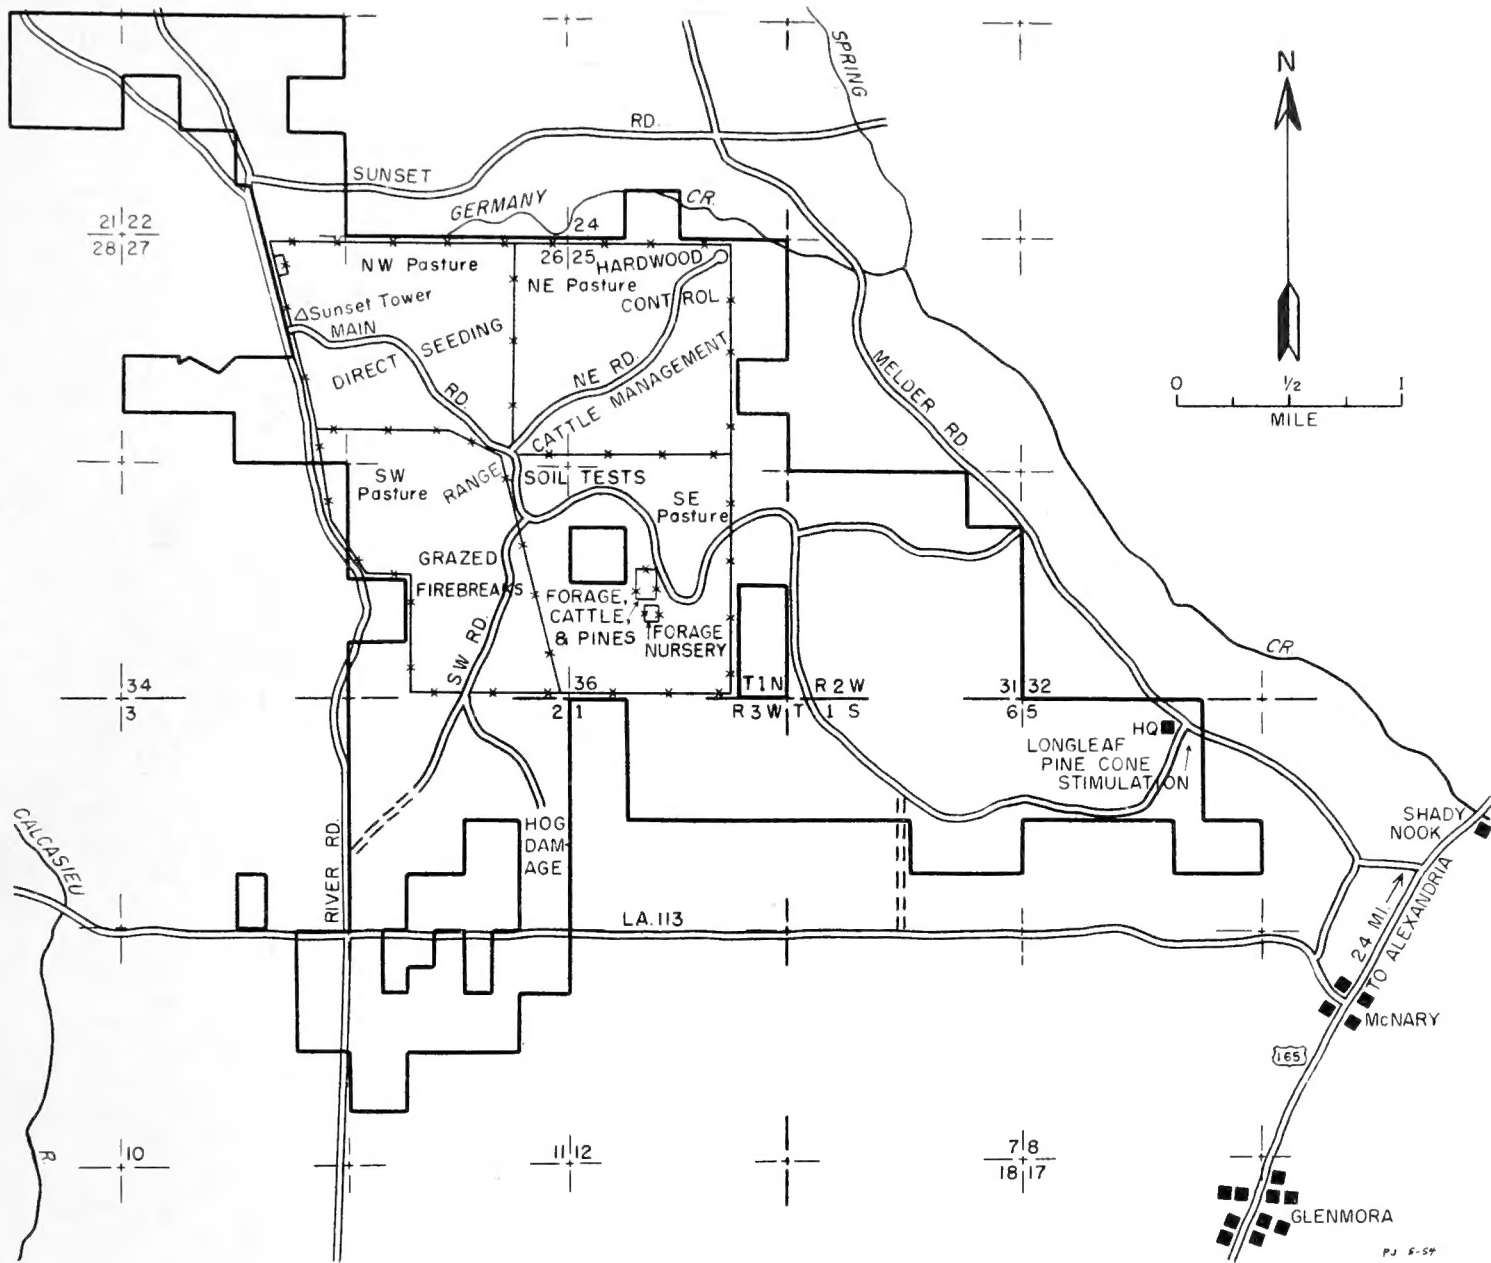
SPRING

RD.

SUNSET

GERMANY

CR.

24

N

0 ½ 1
MILE

21 22
28 27

26 25

NW Pasture

HARDWOOD

NE Pasture

CONTROL

△Sunset Tower

MAIN

DIRECT SEEDING

NE RD.

CATTLE MANAGEMENT

RD.

MELDER RD

SW Pasture

RANGE

SOIL TESTS

SE Pasture

GRAZED

FIREBREAKS

FORAGE, CATTLE, & PINES

FORAGE NURSERY

SW RD.

34
3

36

2 1

T1N R2W

R3W T1S

31 32
6 5

HQ

LONGLEAF PINE CONE STIMULATION

CR.

CALCASIEU

RIVER RD.

HOG DAMAGE

LA.113

SHADY NOOK

24 MI. TO ALEXANDRIA

McNARY

165

R.

10

11 12

7 8
18 17

GLENMORA

PJ 5-54